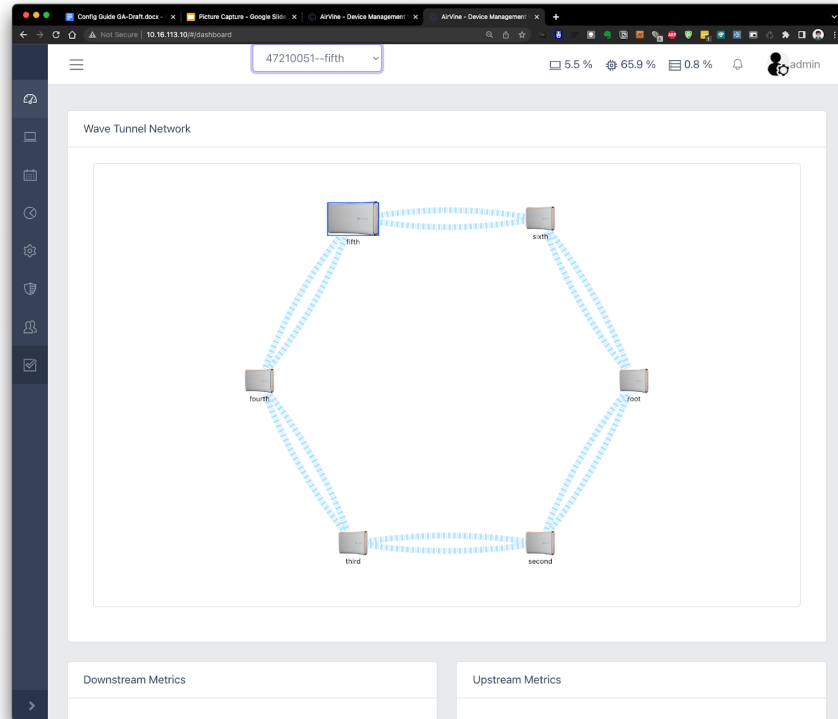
Config Guide GA-Draft.docx - ×
Picture Capture - Google Slide ×
AirVine - Device Management ×
AirVine - Device Management ×
+
Not Secure | 10.16.113.10/#/dashboard

47210051--fifth

5.5 % 65.9 % 0.8 % admin

Wave Tunnel Network

fifth
sixth
fourth
root
third
second

Downstream Metrics

Upstream Metrics